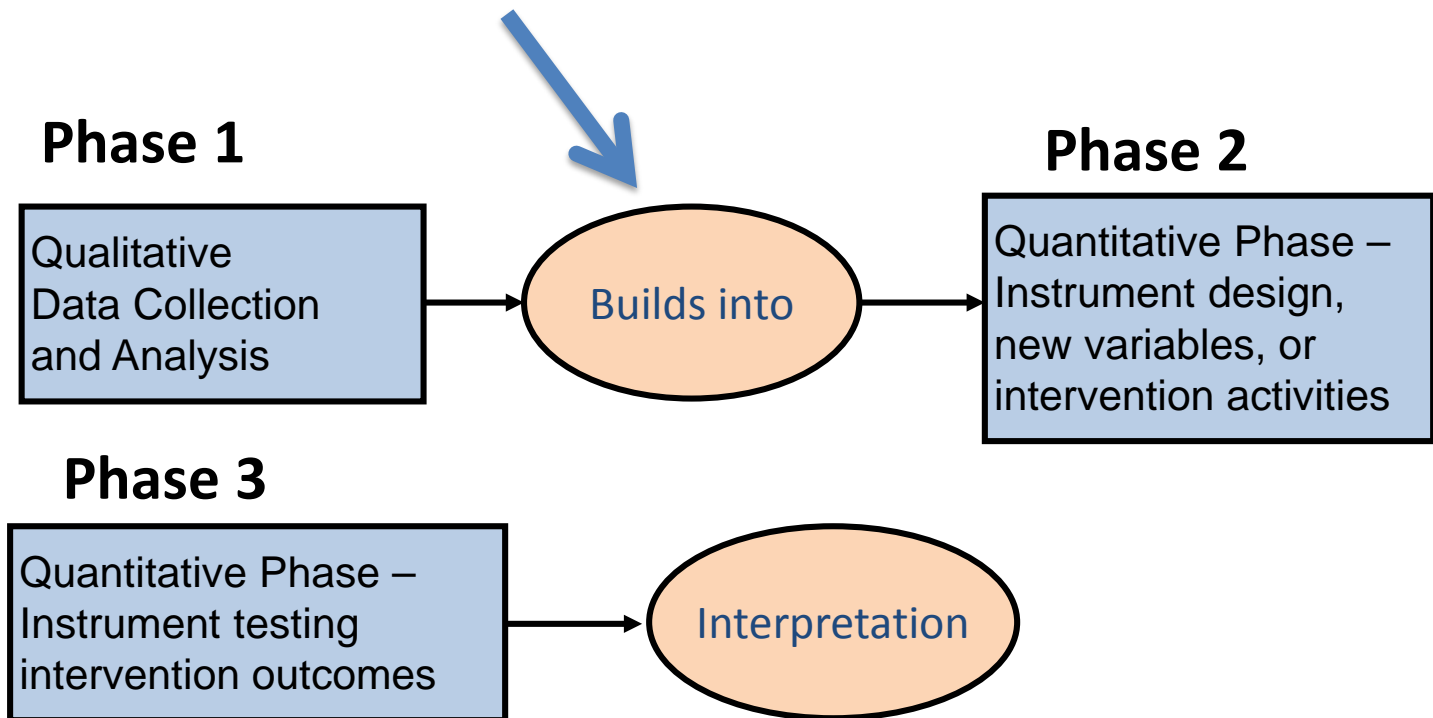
Phase 1

Qualitative Data Collection and Analysis

Builds into

Phase 2

Quantitative Phase – Instrument design, new variables, or intervention activities

Phase 3

Quantitative Phase – Instrument testing intervention outcomes

Interpretation